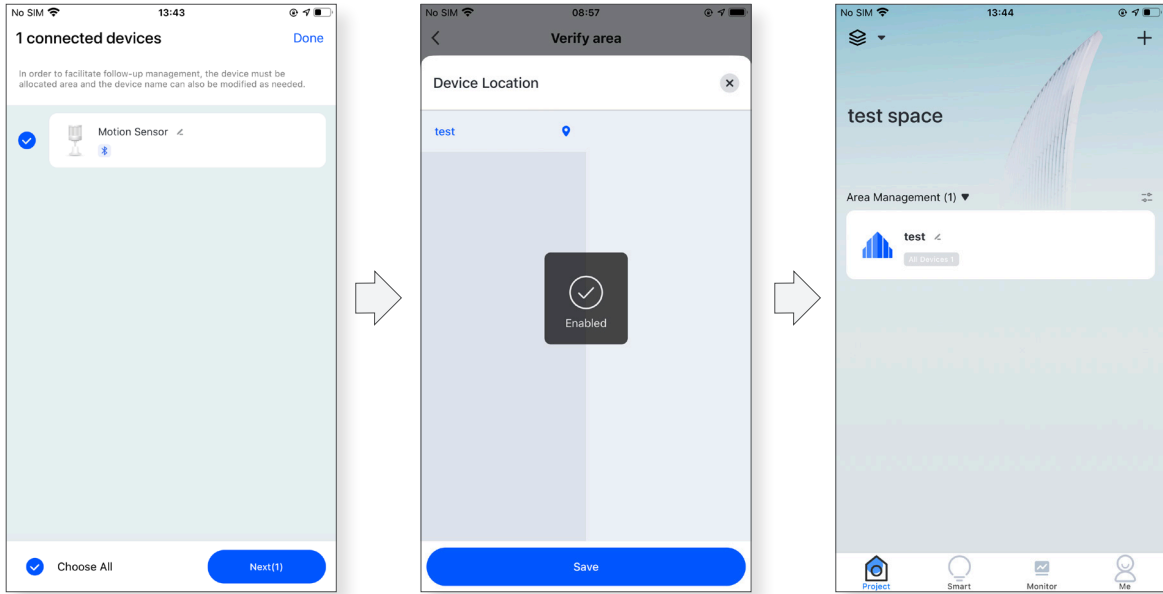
No SIM 13:43

1 connected devices Done

In order to facilitate follow-up management, the device must be allocated area and the device name can also be modified as needed.

Motion Sensor

Choose All

Next(1)

No SIM 08:57

Verify area

Device Location

test

Enabled

Save

No SIM 13:44

test space

Area Management (1)

test

All Devices 1

Project

Smart

Monitor

Me